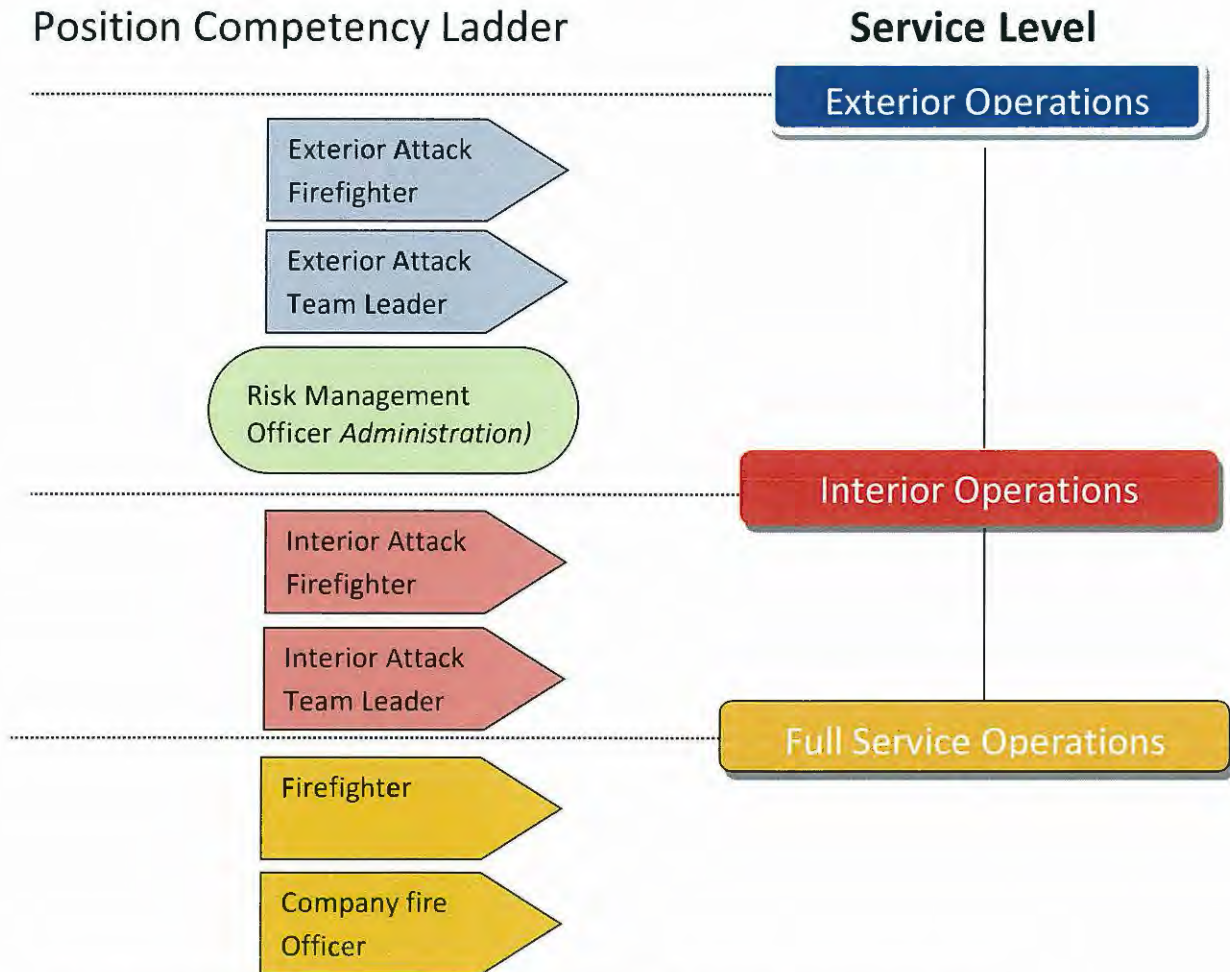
Position Competency Ladder

Service Level

Exterior Operations

Exterior Attack Firefighter

Exterior Attack Team Leader

Risk Management Officer *Administration)*

Interior Operations

Interior Attack Firefighter

Interior Attack Team Leader

Full Service Operations

Firefighter

Company fire Officer